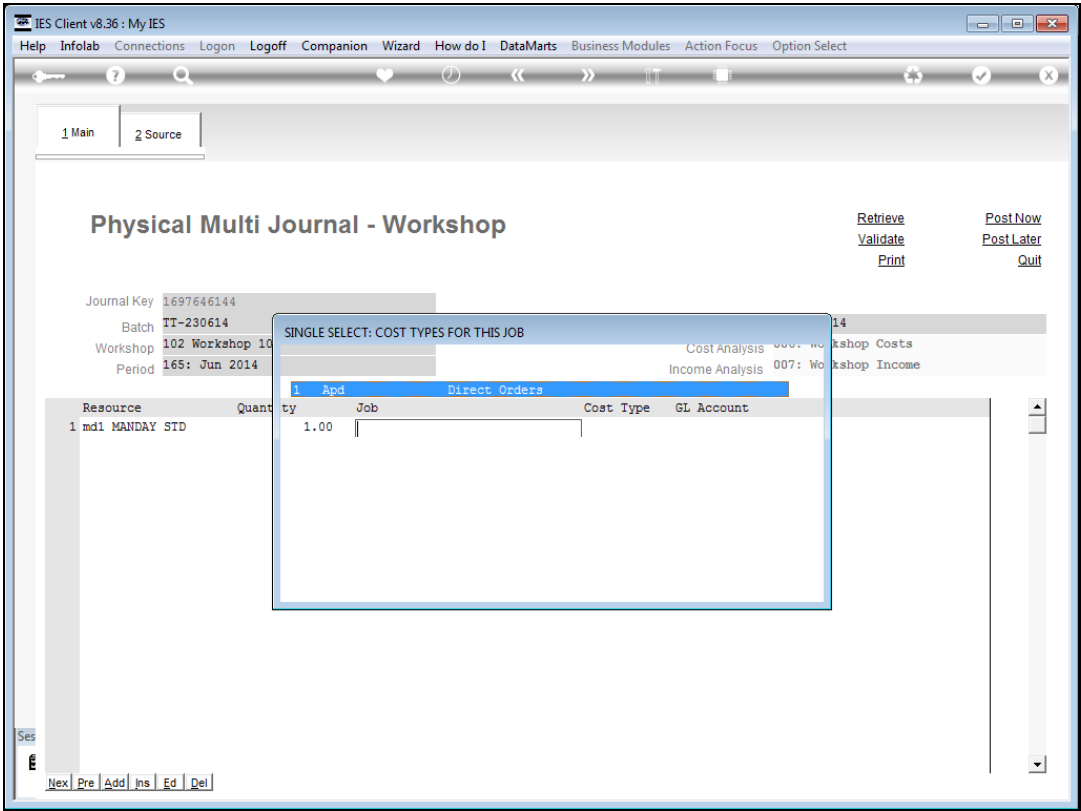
IES Client v8.36 : My IES

Help Infolab Connections Logon Logoff Companion Wizard How do I DataMarts Business Modules Action Focus Option Select

1 Main 2 Source

Physical Multi Journal - Workshop

Retrieve
Validate
Print

Post Now
Post Later
Quit

Journal Key 1697646144
Batch TT-230614
Workshop 102 Workshop 10
Period 165: Jun 2014

14
Cost Analysis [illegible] Wo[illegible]kshop Costs
Income Analysis 007: Wo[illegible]kshop Income

SINGLE SELECT: COST TYPES FOR THIS JOB

1 Apd Direct Orders

| Resource | Quantity | Job | Cost Type | GL Account |
|---|---|---|---|---|
| 1 md1 MANDAY STD | 1.00 | | | |

Ses

Nex Pre Add Ins Ed Del